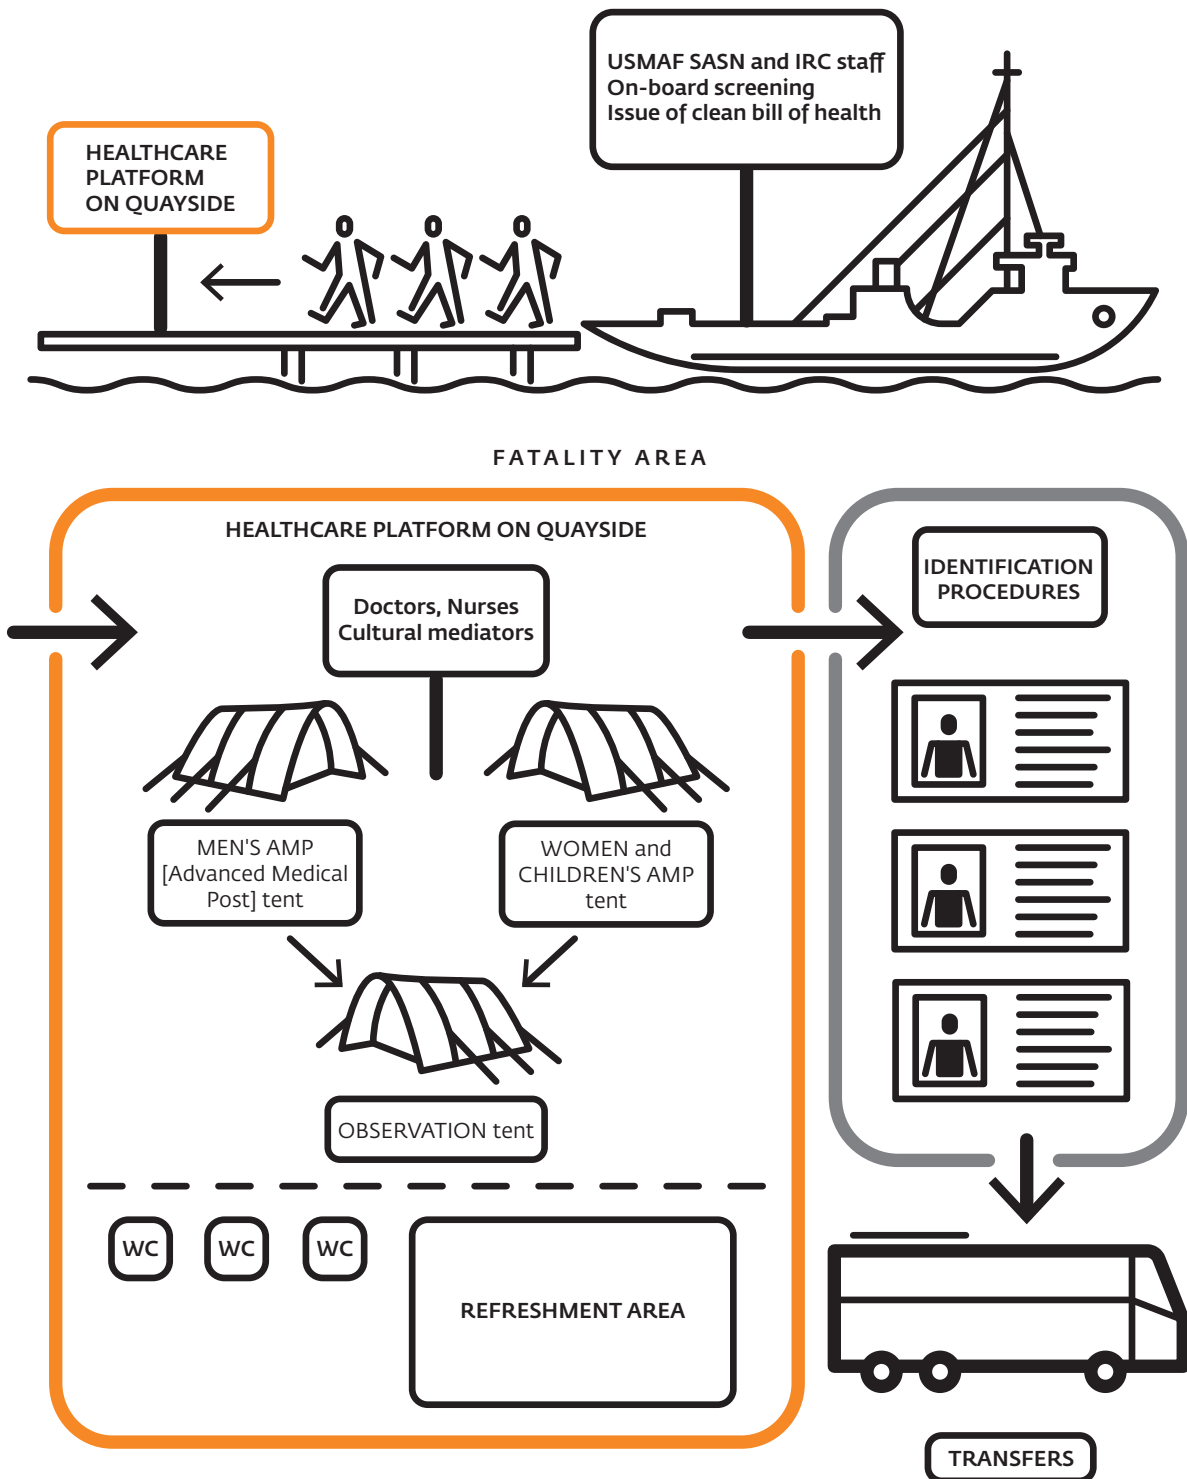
USMAF SASN and IRC staff
On-board screening
Issue of clean bill of health

HEALTHCARE
PLATFORM
ON QUAYSIDE

FATALITY AREA

HEALTHCARE PLATFORM ON QUAYSIDE

Doctors, Nurses
Cultural mediators

MEN'S AMP
[Advanced Medical Post] tent

WOMEN and CHILDREN'S AMP tent

OBSERVATION tent

WC

WC

WC

REFRESHMENT AREA

IDENTIFICATION PROCEDURES

TRANSFERS